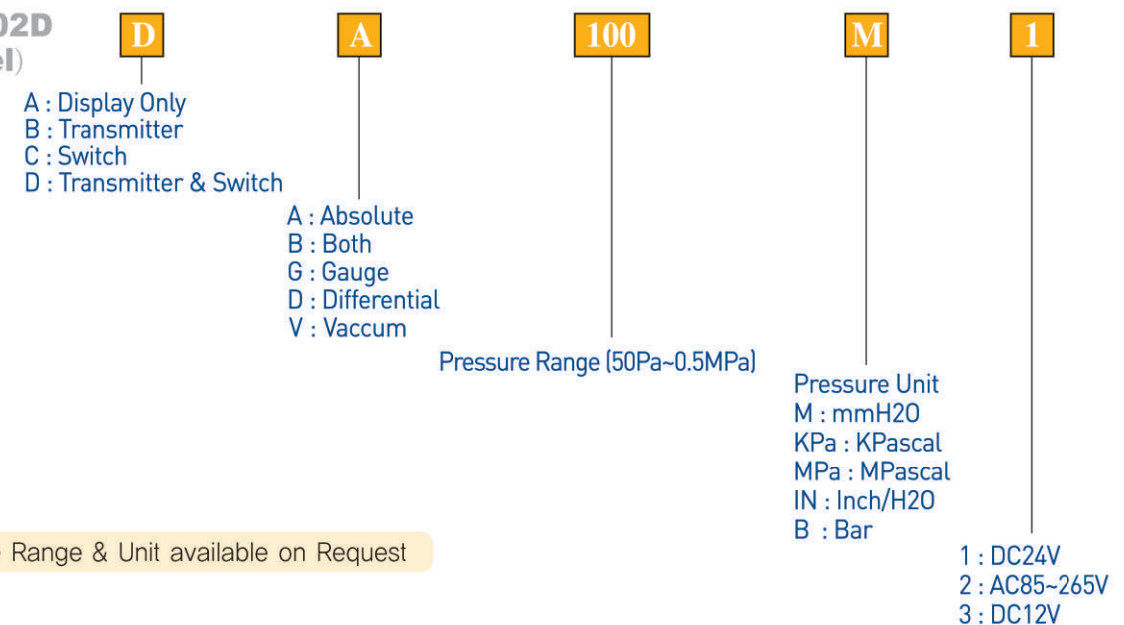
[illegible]2D
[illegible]el)

D

A : Display Only
B : Transmitter
C : Switch
D : Transmitter & Switch

A

A : Absolute
B : Both
G : Gauge
D : Differential
V : Vaccum

100

Pressure Range (50Pa~0.5MPa)

M

Pressure Unit
M : mmH2O
KPa : KPascal
MPa : MPascal
IN : Inch/H2O
B : Bar

1

1 : DC24V
2 : AC85~265V
3 : DC12V

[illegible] Range & Unit available on Request